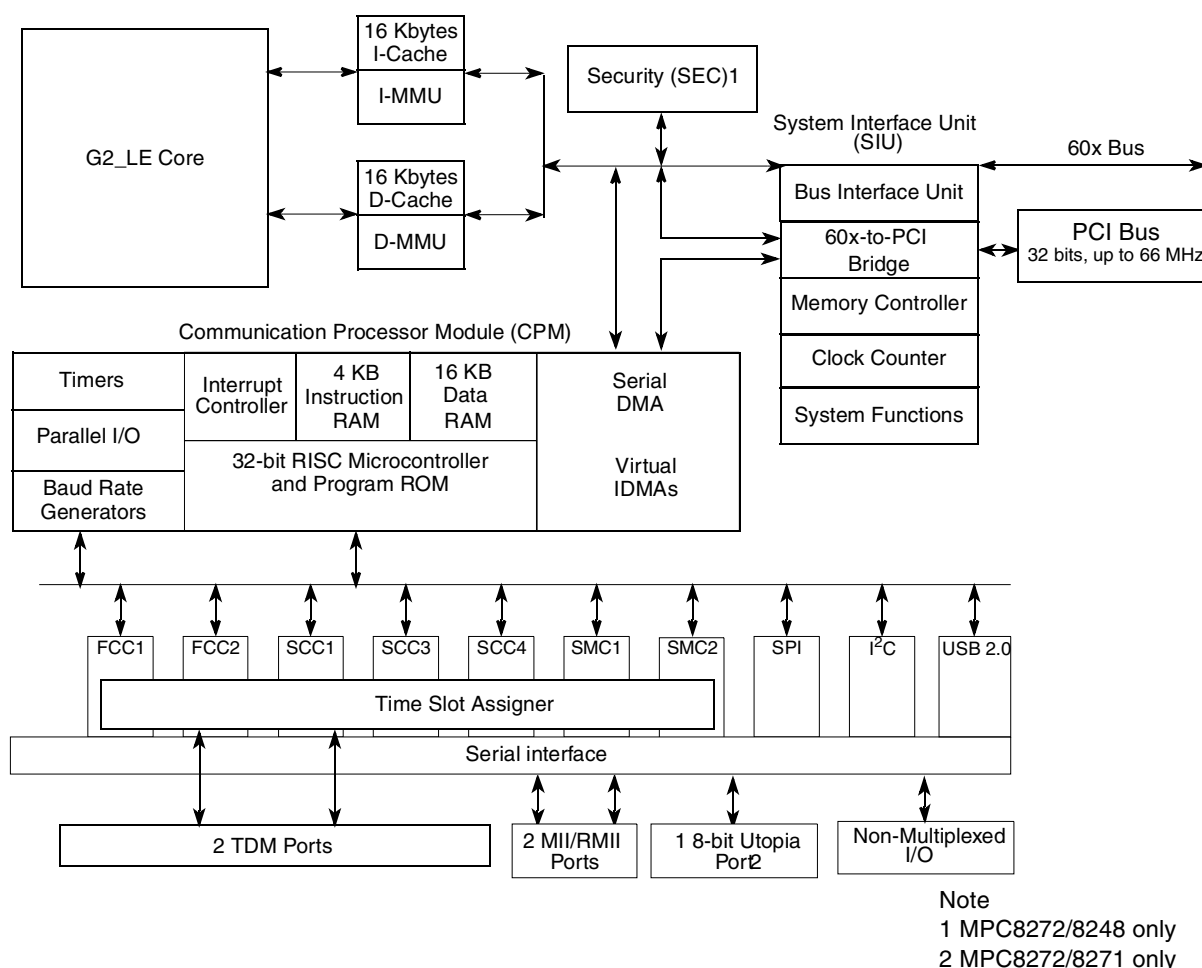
16 Kbytes I-Cache

I-MMU

Security (SEC)1

G2_LE Core

System Interface Unit (SIU)

60x Bus

16 Kbytes D-Cache

D-MMU

Bus Interface Unit

60x-to-PCI Bridge

PCI Bus
32 bits, up to 66 MHz

Memory Controller

Clock Counter

System Functions

Communication Processor Module (CPM)

Timers

Parallel I/O

Baud Rate Generators

Interrupt Controller

4 KB Instruction RAM

16 KB Data RAM

32-bit RISC Microcontroller and Program ROM

Serial DMA

Virtual IDMAs

FCC1

FCC2

SCC1

SCC3

SCC4

SMC1

SMC2

SPI

I$^2$C

USB 2.0

Time Slot Assigner

Serial interface

2 TDM Ports

2 MII/RMII Ports

1 8-bit Utopia Port2

Non-Multiplexed I/O

Note
1 MPC8272/8248 only
2 MPC8272/8271 only